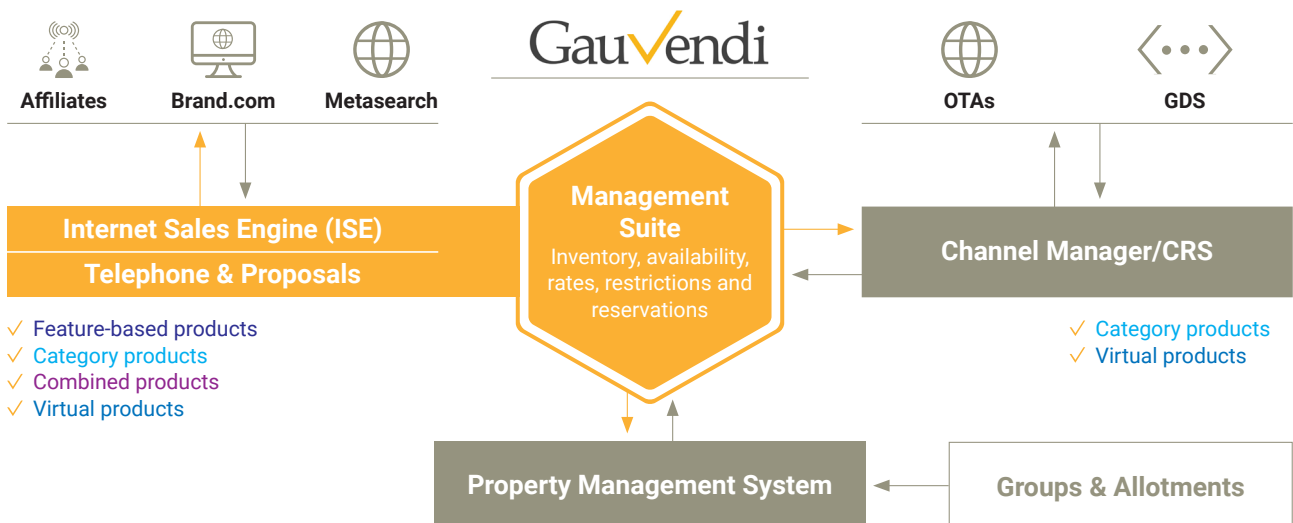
GauVendi

Affiliates

Brand.com

Metasearch

OTAs

GDS

Internet Sales Engine (ISE)

Telephone & Proposals

Management Suite

Inventory, availability, rates, restrictions and reservations

Channel Manager/CRS

✓ Feature-based products
✓ Category products
✓ Combined products
✓ Virtual products

✓ Category products
✓ Virtual products

Property Management System

Groups & Allotments